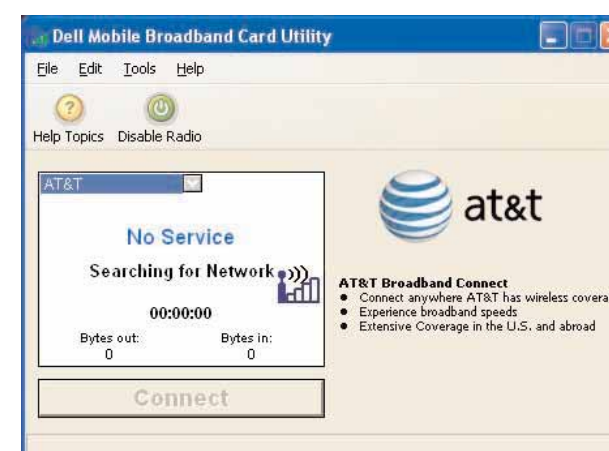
Dell Mobile Broadband Card Utility

File Edit Tools Help

Help Topics Disable Radio

AT&T

No Service

Searching for Network

00:00:00

Bytes out: 0

Bytes in: 0

Connect

at&t

AT&T Broadband Connect
- Connect anywhere AT&T has wireless covera
- Experience broadband speeds
- Extensive Coverage in the U.S. and abroad